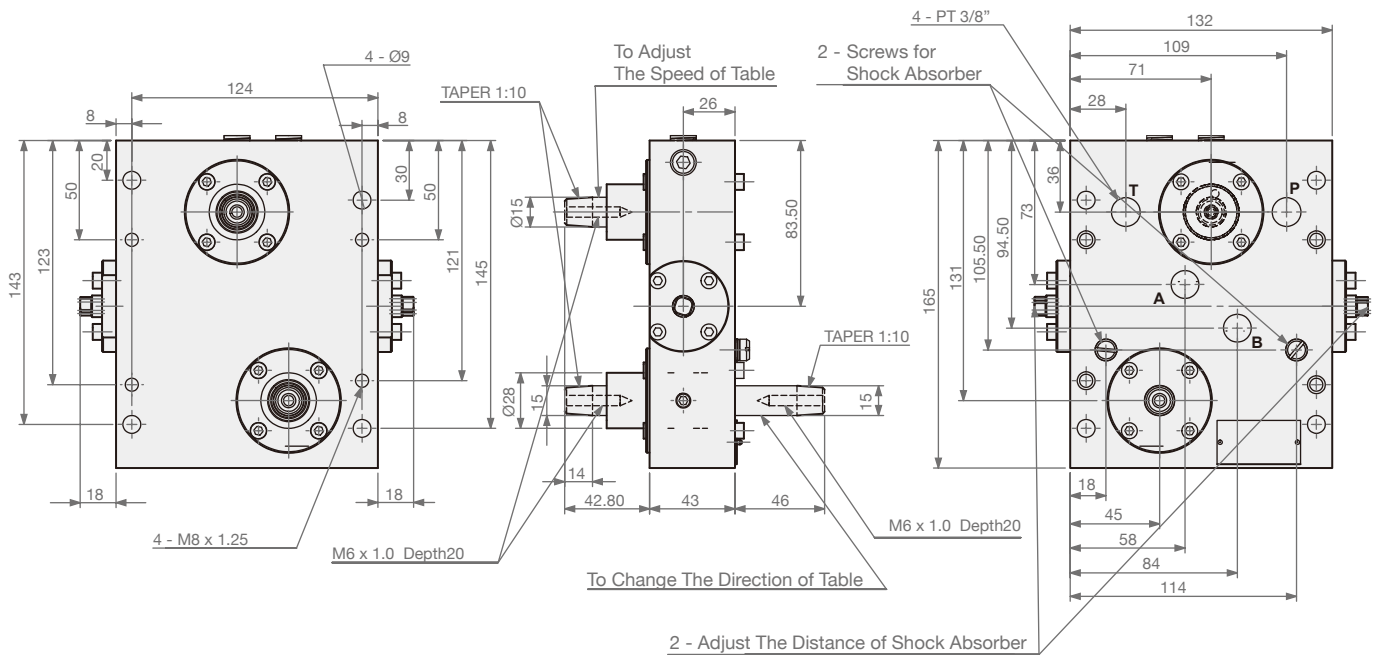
4 - Ø9
124
8
8
20
50
30
50
143
123
121
145
18
18
4 - M8 x 1.25

To Adjust The Speed of Table
TAPER 1:10
26
Ø15
83.50
Ø28
15
14
42.80
43
46
TAPER 1:10
15
M6 x 1.0 Depth20
M6 x 1.0 Depth20
To Change The Direction of Table

4 - PT 3/8"
2 - Screws for Shock Absorber
132
109
71
28
36
T
P
73
94.50
105.50
131
165
A
B
18
45
58
84
114
2 - Adjust The Distance of Shock Absorber